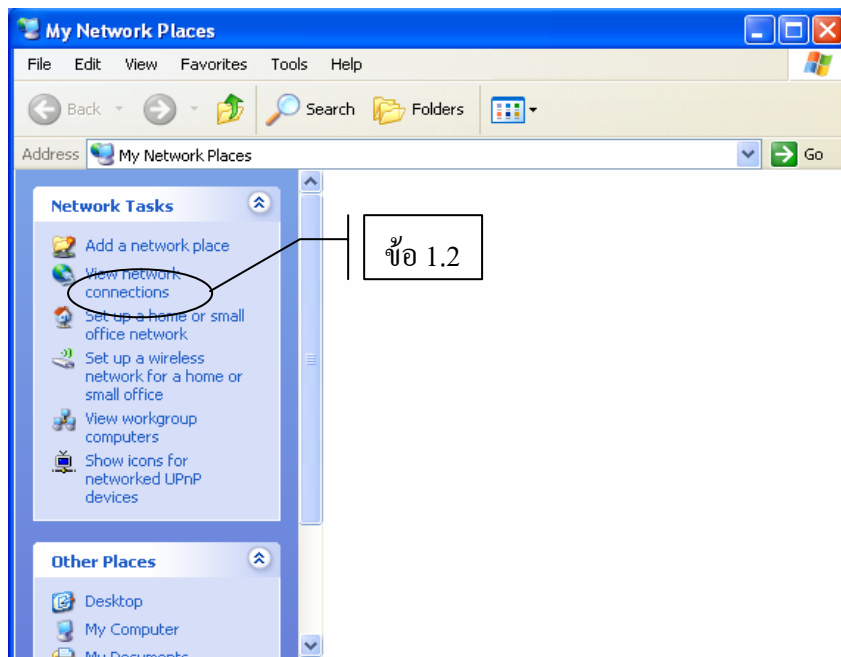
My Network Places

File Edit View Favorites Tools Help

Back Search Folders

Address My Network Places Go

Network Tasks

Add a network place

View network connections

Set up a home or small office network

Set up a wireless network for a home or small office

View workgroup computers

Show icons for networked UPnP devices

ข้อ 1.2

Other Places

Desktop

My Computer

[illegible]